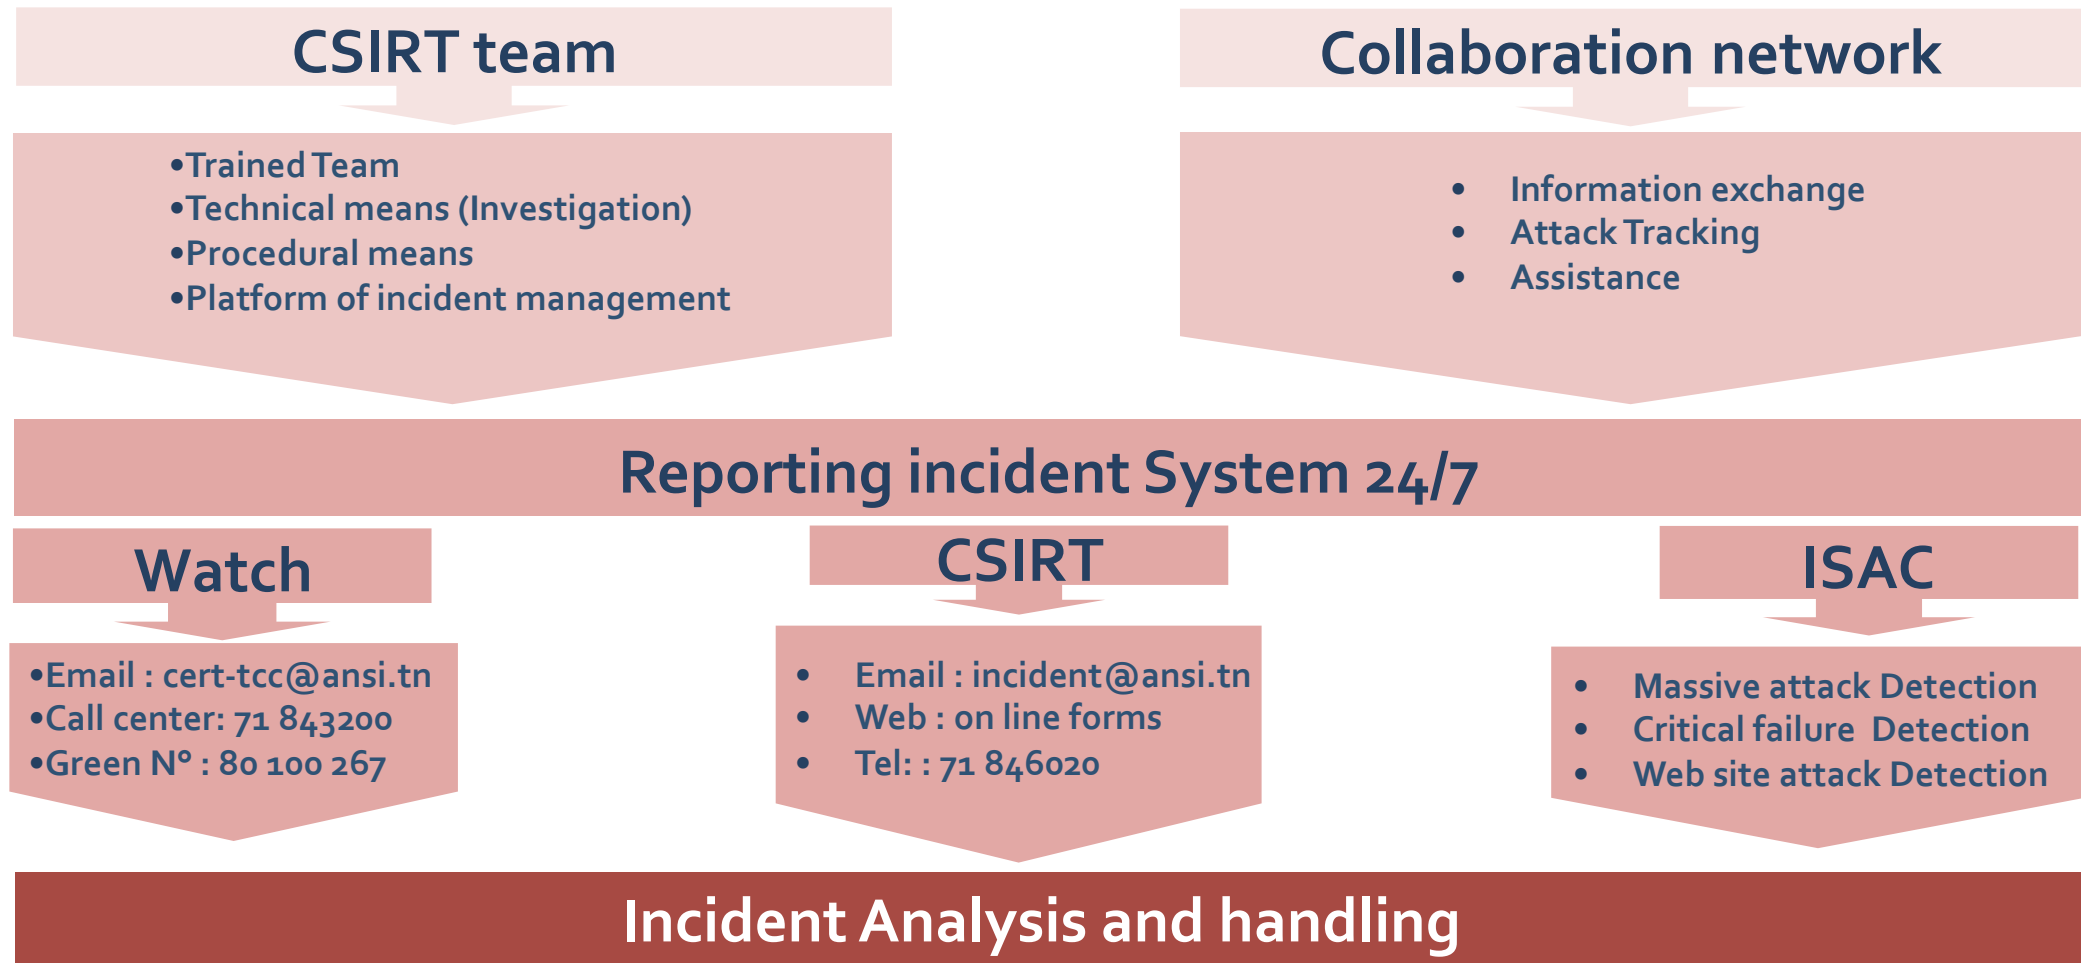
CSIRT team

•Trained Team
•Technical means (Investigation)
•Procedural means
•Platform of incident management

Collaboration network

• Information exchange
• Attack Tracking
• Assistance

Reporting incident System 24/7

Watch

•Email : cert-tcc@ansi.tn
•Call center: 71 843200
•Green N° : 80 100 267

CSIRT

• Email : incident@ansi.tn
• Web : on line forms
• Tel: : 71 846020

ISAC

• Massive attack Detection
• Critical failure Detection
• Web site attack Detection

Incident Analysis and handling